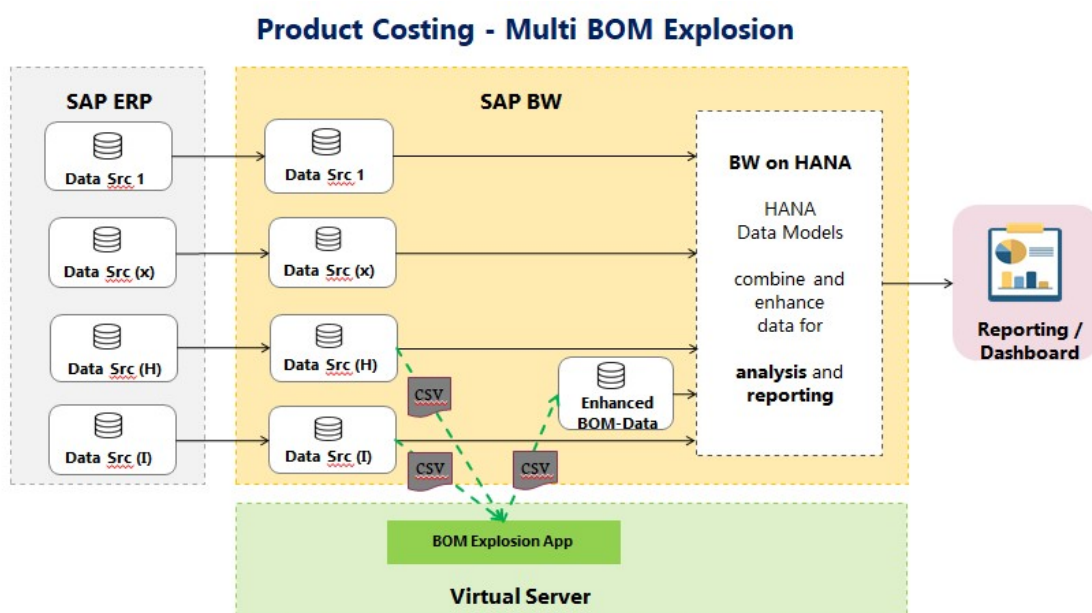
Product Costing - Multi BOM Explosion

SAP ERP

Data Src 1

Data Src (x)

Data Src (H)

Data Src (I)

SAP BW

Data Src 1

Data Src (x)

Data Src (H)

Data Src (I)

CSV

CSV

CSV

Enhanced BOM-Data

BW on HANA

HANA Data Models

combine and enhance data for

analysis and reporting

Reporting / Dashboard

BOM Explosion App

Virtual Server